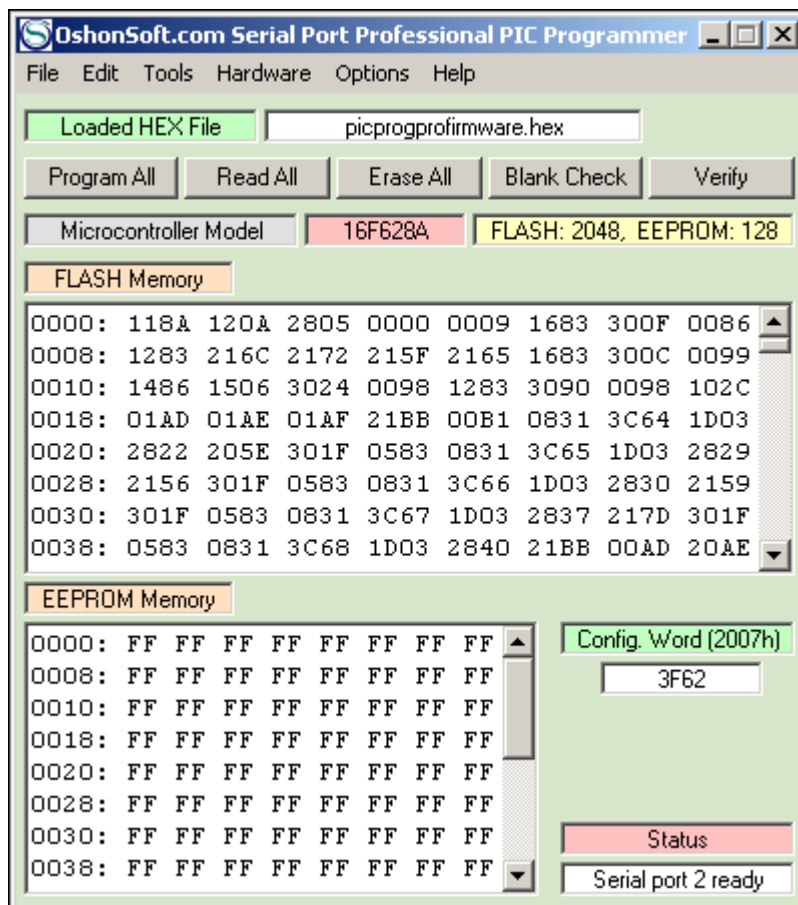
OshonSoft.com Serial Port Professional PIC Programmer

File Edit Tools Hardware Options Help

Loaded HEX File picprogprofirmware.hex

Program All Read All Erase All Blank Check Verify

Microcontroller Model 16F628A FLASH: 2048, EEPROM: 128

FLASH Memory

0000: 118A 120A 2805 0000 0009 1683 300F 0086
0008: 1283 216C 2172 215F 2165 1683 300C 0099
0010: 1486 1506 3024 0098 1283 3090 0098 102C
0018: 01AD 01AE 01AF 21BB 00B1 0831 3C64 1D03
0020: 2822 205E 301F 0583 0831 3C65 1D03 2829
0028: 2156 301F 0583 0831 3C66 1D03 2830 2159
0030: 301F 0583 0831 3C67 1D03 2837 217D 301F
0038: 0583 0831 3C68 1D03 2840 21BB 00AD 20AE

EEPROM Memory

0000: FF FF FF FF FF FF FF FF
0008: FF FF FF FF FF FF FF FF
0010: FF FF FF FF FF FF FF FF
0018: FF FF FF FF FF FF FF FF
0020: FF FF FF FF FF FF FF FF
0028: FF FF FF FF FF FF FF FF
0030: FF FF FF FF FF FF FF FF
0038: FF FF FF FF FF FF FF FF

Config. Word (2007h)
3F62

Status
Serial port 2 ready